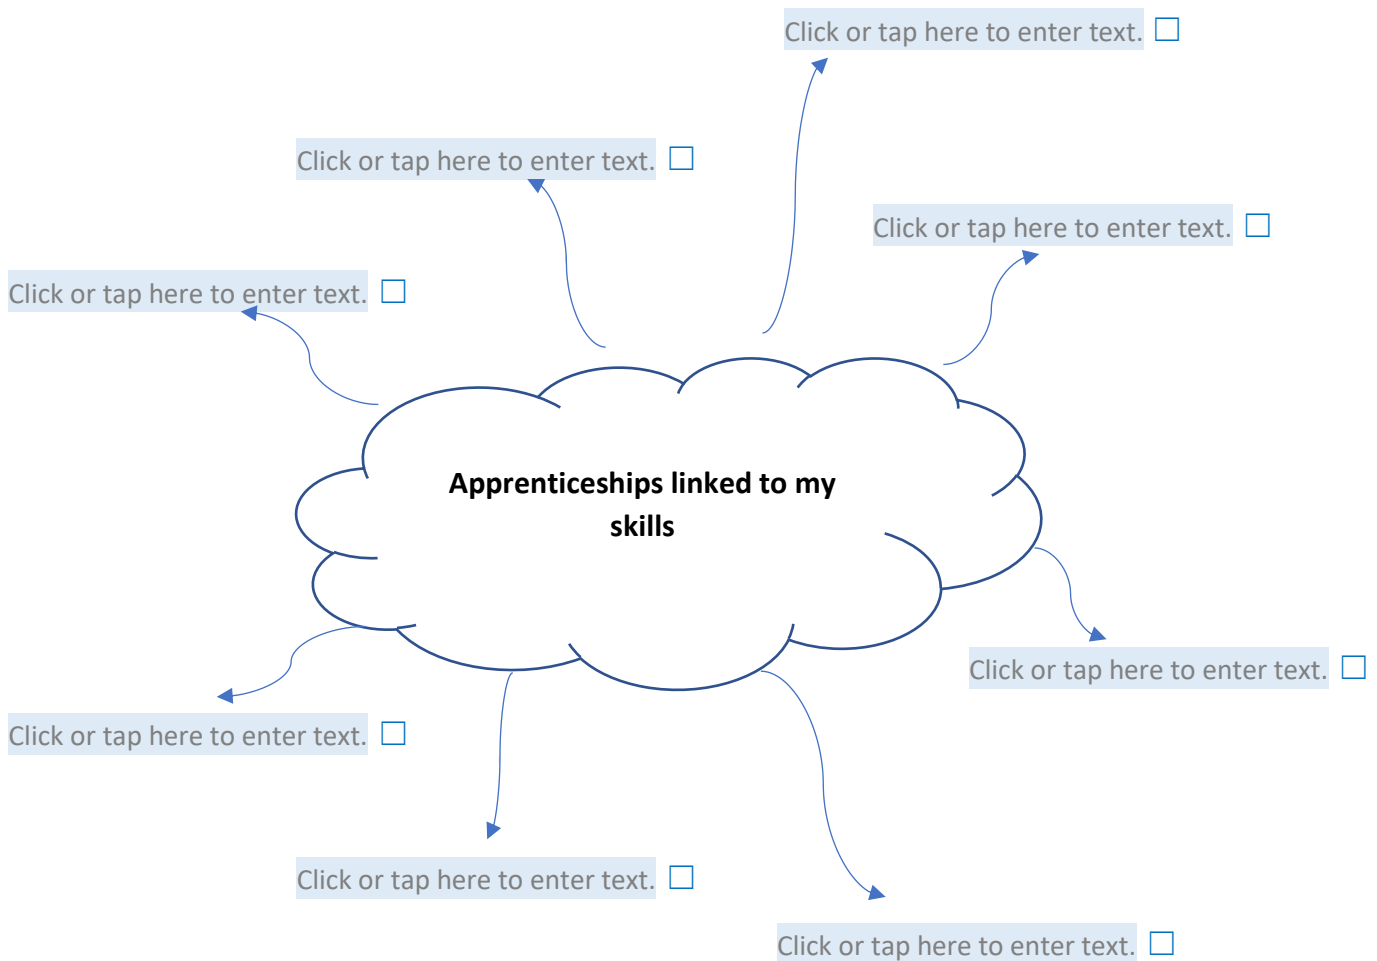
Click or tap here to enter text. ☐

Click or tap here to enter text. ☐

Click or tap here to enter text. ☐

Click or tap here to enter text. ☐

Apprenticeships linked to my skills

Click or tap here to enter text. ☐

Click or tap here to enter text. ☐

Click or tap here to enter text. ☐

Click or tap here to enter text. ☐